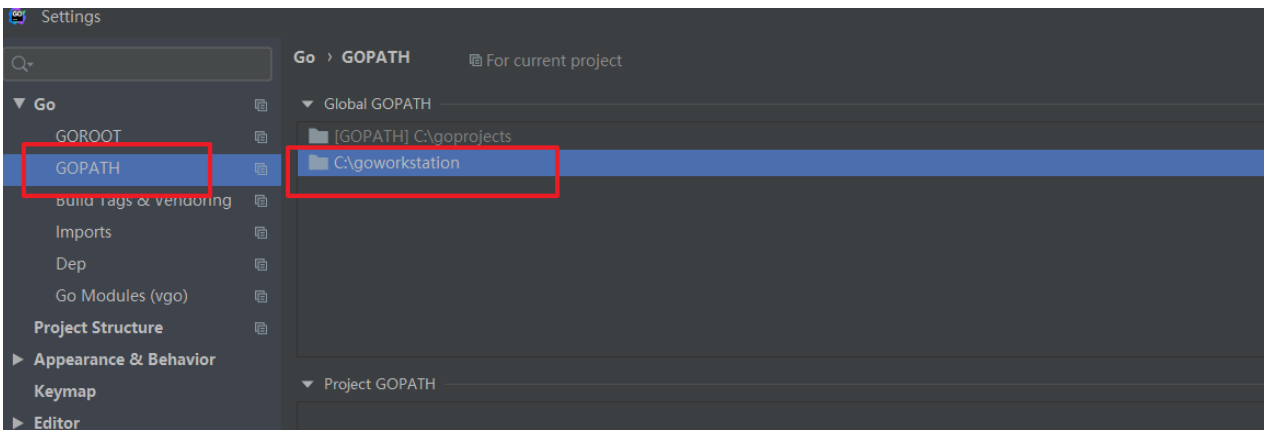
Settings

Q

▼ Go
GOROOT
GOPATH
Build Tags & Vendoring
Imports
Dep
Go Modules (vgo)
Project Structure
▶ Appearance & Behavior
Keymap
▶ Editor

Go › GOPATH For current project

▼ Global GOPATH
[GOPATH] C:\goprojects
C:\goworkstation

▼ Project GOPATH